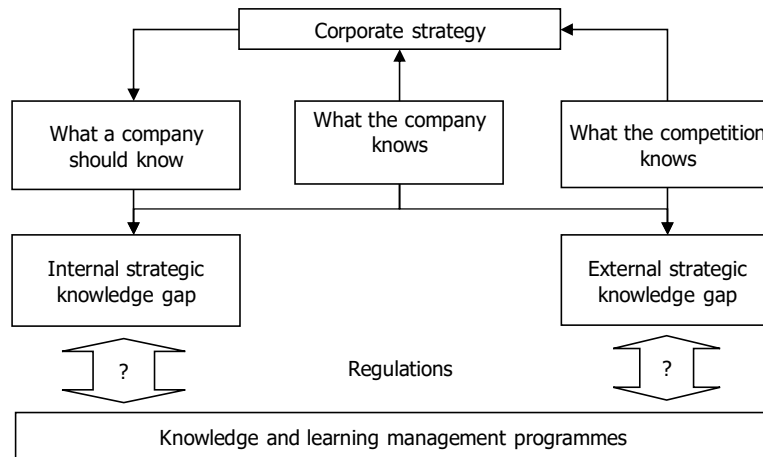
Corporate strategy

What a company should know

What the company knows

What the competition knows

Internal strategic knowledge gap

External strategic knowledge gap

?

Regulations

?

Knowledge and learning management programmes